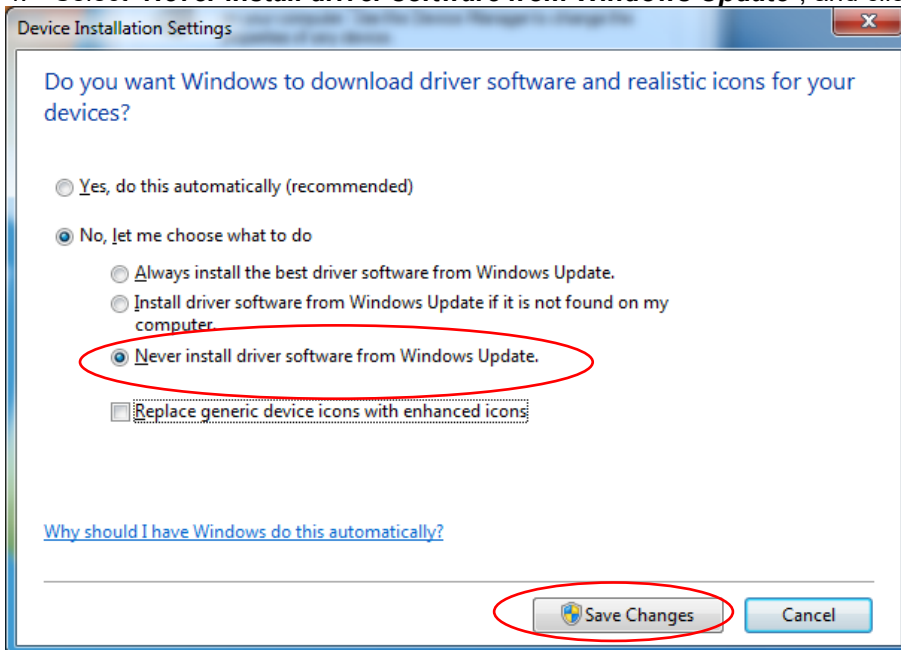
Device Installation Settings

Do you want Windows to download driver software and realistic icons for your devices?

Yes, do this automatically (recommended)

No, let me choose what to do

Always install the best driver software from Windows Update.

Install driver software from Windows Update if it is not found on my computer.

Never install driver software from Windows Update.

Replace generic device icons with enhanced icons

Why should I have Windows do this automatically?

Save Changes

Cancel